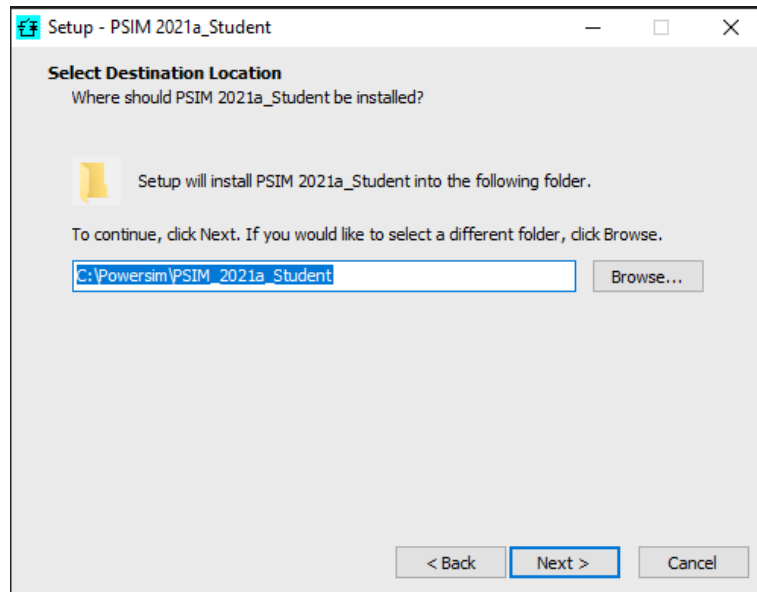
Setup - PSIM 2021a_Student

Select Destination Location
Where should PSIM 2021a_Student be installed?

Setup will install PSIM 2021a_Student into the following folder.

To continue, click Next. If you would like to select a different folder, click Browse.

C:\Powersim\PSIM_2021a_Student

Browse...

< Back

Next >

Cancel